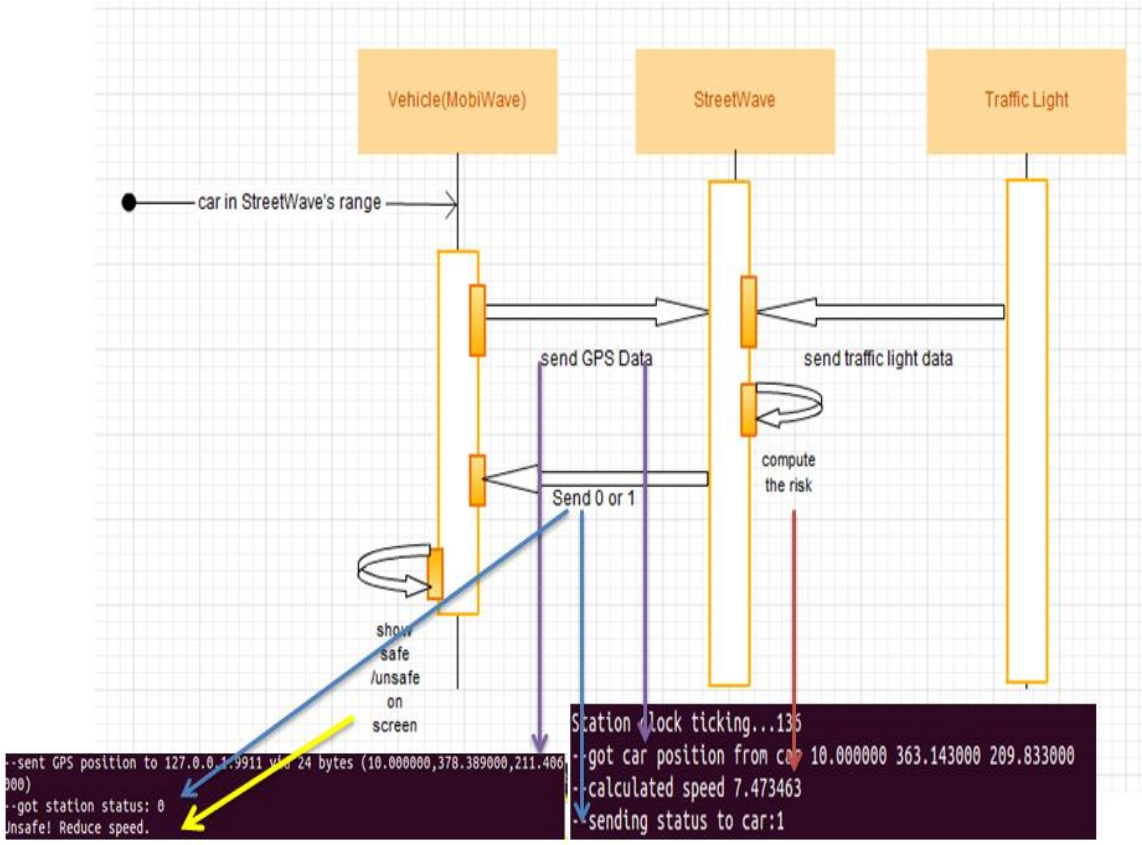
Vehicle(MobiWave)

StreetWave

Traffic Light

car in StreetWave's range

send GPS Data

send traffic light data

compute the risk

Send 0 or 1

show safe /unsafe on screen

--sent GPS position to 127.0.0.1:9911 via 24 bytes (10.000000,378.389000,211.406000)
--got station status: 0
Unsafe! Reduce speed.

Station clock ticking...136
--got car position from car 10.000000 363.143000 209.833000
--calculated speed 7.473463
--sending status to car:1